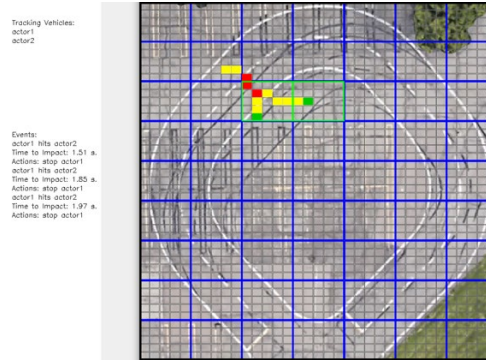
Tracking Vehicles:
actor1
actor2

Events:
actor1 hits actor2
Time to Impact: 1.51 s.
Actions: stop actor1
actor1 hits actor2
Time to Impact: 1.85 s.
Actions: stop actor1
actor1 hits actor2
Time to Impact: 1.97 s.
Actions: stop actor1